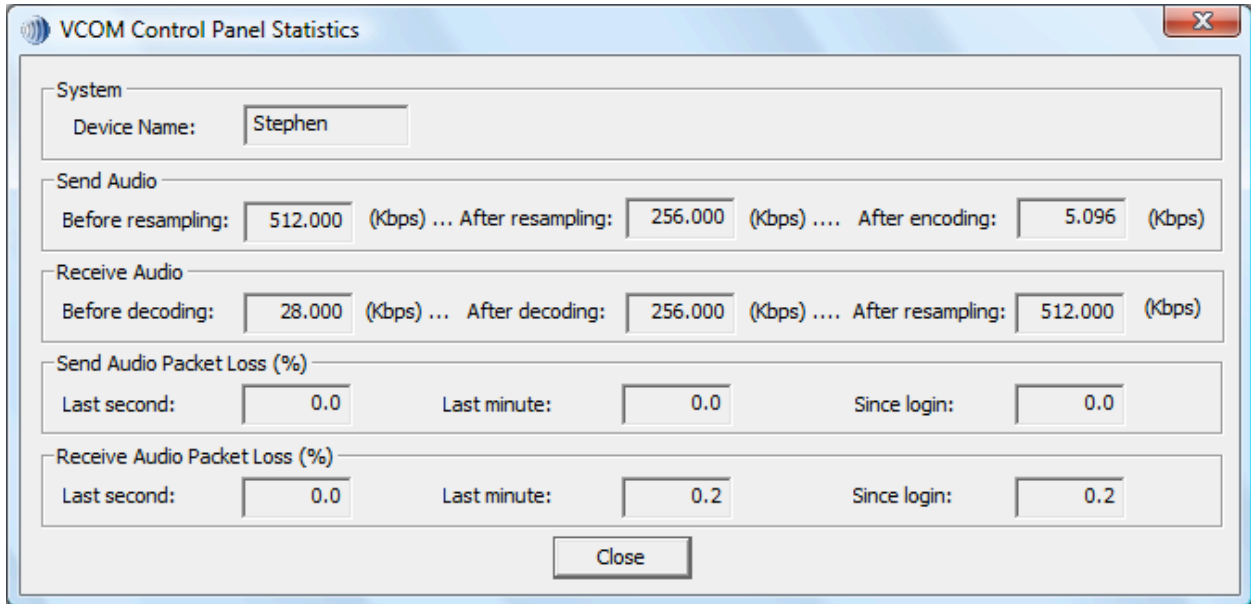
VCOM Control Panel Statistics

System
Device Name: Stephen

Send Audio
Before resampling: 512.000 (Kbps) ... After resampling: 256.000 (Kbps) .... After encoding: 5.096 (Kbps)

Receive Audio
Before decoding: 28.000 (Kbps) ... After decoding: 256.000 (Kbps) .... After resampling: 512.000 (Kbps)

Send Audio Packet Loss (%)
Last second: 0.0 Last minute: 0.0 Since login: 0.0

Receive Audio Packet Loss (%)
Last second: 0.0 Last minute: 0.2 Since login: 0.2

Close